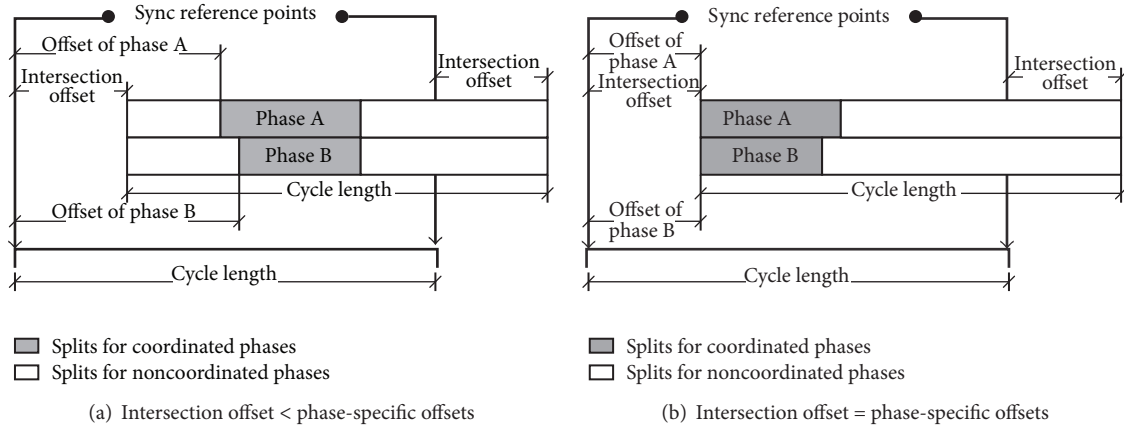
Sync reference points

Offset of phase A

Intersection offset

Intersection offset

Phase A

Phase B

Cycle length

Offset of phase B

Cycle length

Splits for coordinated phases

Splits for noncoordinated phases

(a) Intersection offset < phase-specific offsets

Sync reference points

Offset of phase A

Intersection offset

Intersection offset

Phase A

Phase B

Cycle length

Offset of phase B

Cycle length

Splits for coordinated phases

Splits for noncoordinated phases

(b) Intersection offset = phase-specific offsets